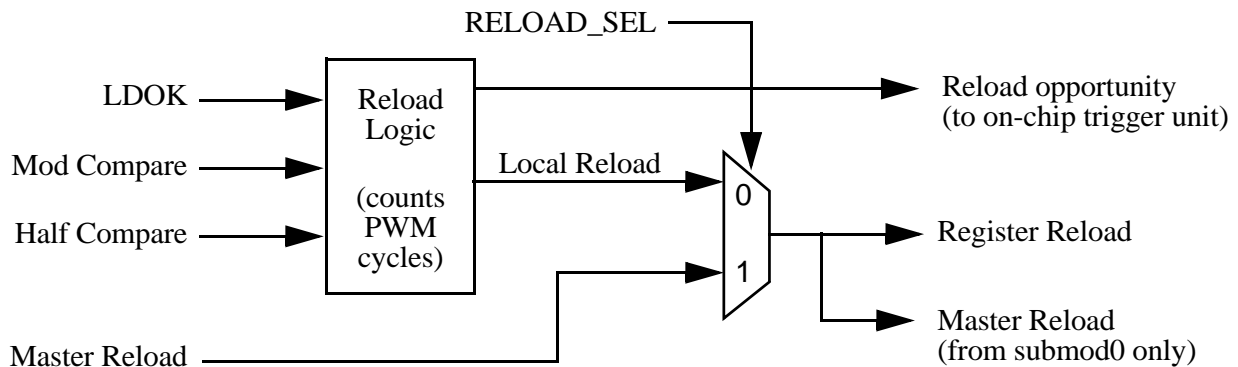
RELOAD_SEL

LDOK

Mod Compare

Half Compare

Master Reload

Reload Logic

(counts PWM cycles)

Local Reload

0

1

Reload opportunity (to on-chip trigger unit)

Register Reload

Master Reload (from submod0 only)